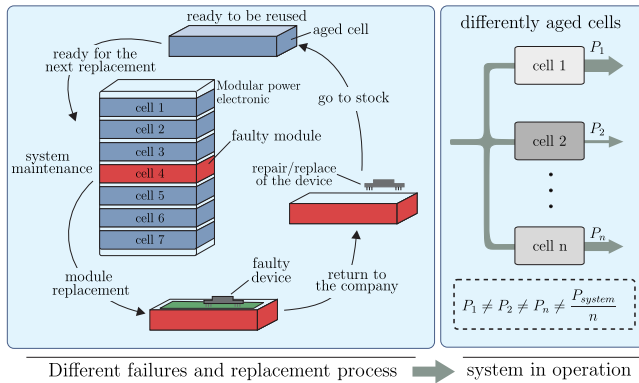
ready to be reused

aged cell

ready for the next replacement

Modular power electronic

cell 1

cell 2

cell 3

cell 4

cell 5

cell 6

cell 7

faulty module

go to stock

system maintenance

repair/replace of the device

faulty device

module replacement

return to the company

differently aged cells

cell 1

$P_1$

cell 2

$P_2$

cell n

$P_n$

$P_1 \neq P_2 \neq P_n \neq \frac{P_{system}}{n}$

Different failures and replacement process

system in operation